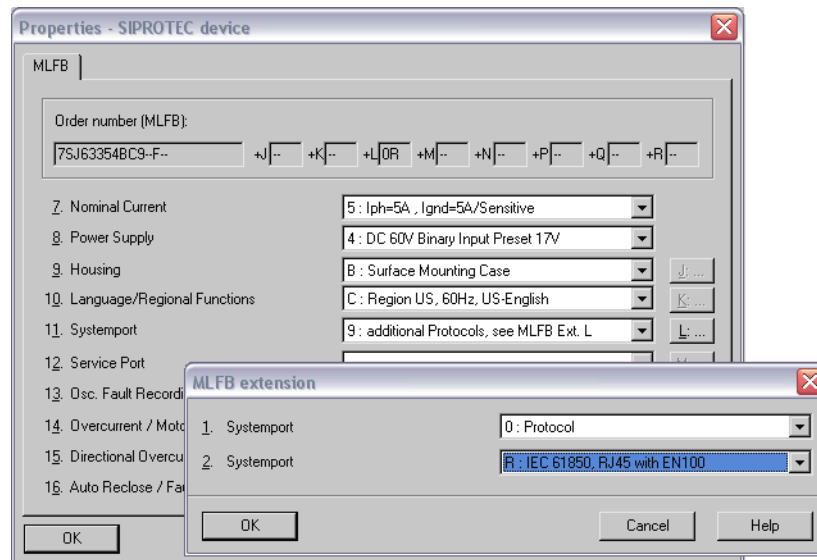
Properties - SIPROTEC device

MLFB

Order number (MLFB):

7SJ63354BC9--F--   +J --   +K --   +L 0R   +M --   +N --   +P --   +Q --   +R --

7. Nominal Current   5 : Iph=5A , Ignd=5A/Sensitive

8. Power Supply   4 : DC 60V Binary Input Preset 17V

9. Housing   B : Surface Mounting Case   J: ...

10. Language/Regional Functions   C : Region US, 60Hz, US-English   K: ...

11. Systemport   9 : additional Protocols, see MLFB Ext. L   L: ...

12. Service Port

13. Osc. Fault Recordi

14. Overcurrent / Moto

15. Directional Overcu

16. Auto Reclose / Fa

OK

MLFB extension

1. Systemport   0 : Protocol

2. Systemport   R : IEC 61850, RJ45 with EN100

OK   Cancel   Help